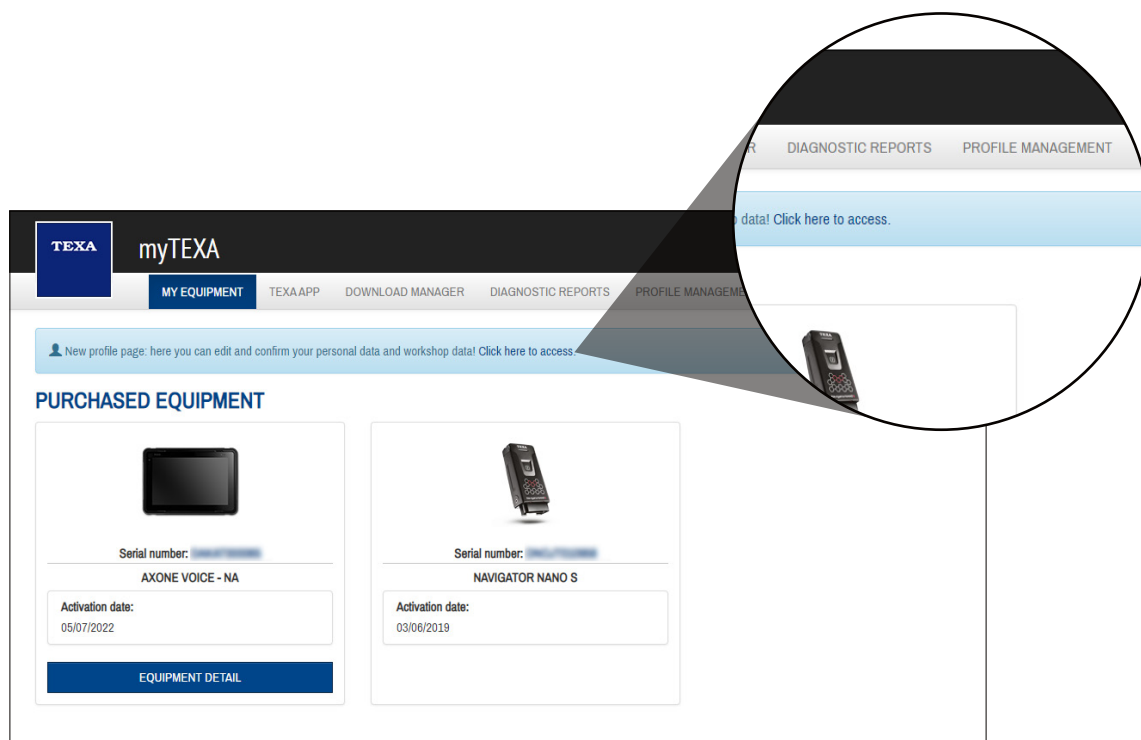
R DIAGNOSTIC REPORTS PROFILE MANAGEMENT

p data! Click here to access.

TEXA

myTEXA

MY EQUIPMENT TEXA APP DOWNLOAD MANAGER DIAGNOSTIC REPORTS PROFILE MANAGEME

New profile page: here you can edit and confirm your personal data and workshop data! Click here to access.

PURCHASED EQUIPMENT

Serial number: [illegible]

AXONE VOICE - NA

Activation date:

05/07/2022

EQUIPMENT DETAIL

Serial number: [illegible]

NAVIGATOR NANO S

Activation date:

03/06/2019